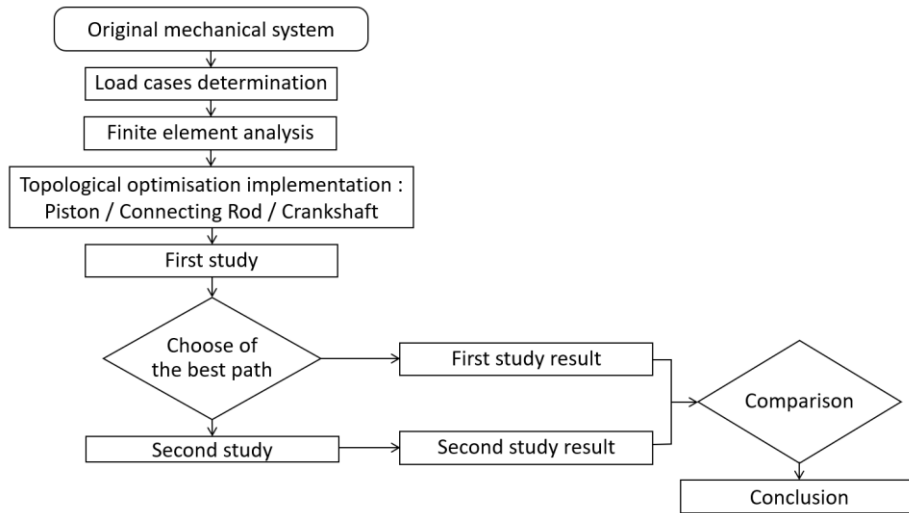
Original mechanical system

Load cases determination

Finite element analysis

Topological optimisation implementation : Piston / Connecting Rod / Crankshaft

First study

Choose of the best path

First study result

Comparison

Second study

Second study result

Conclusion